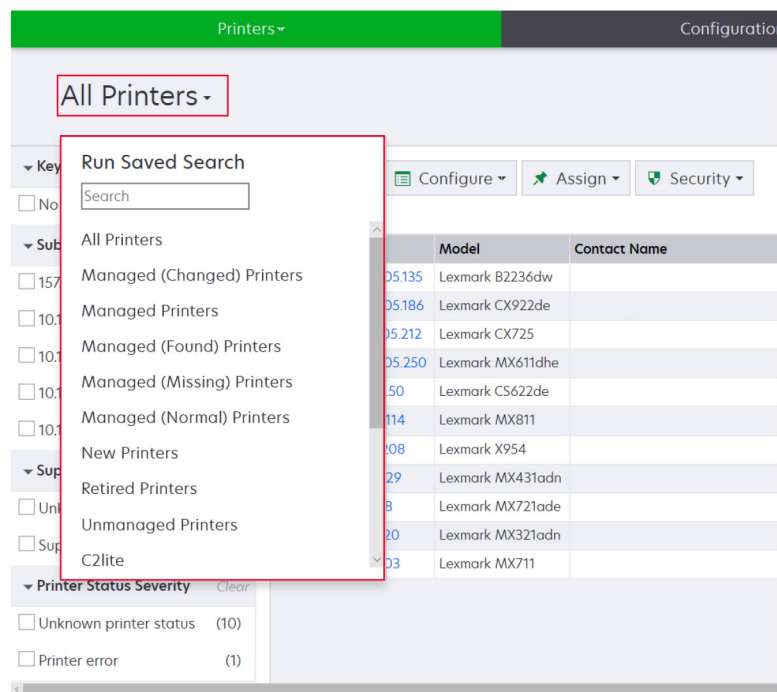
Printers

Configuratio

All Printers

Key

No

Sub

157

10.1

10.1

10.1

10.1

Sup

Unk

Sup

Run Saved Search

Search

All Printers

Managed (Changed) Printers

Managed Printers

Managed (Found) Printers

Managed (Missing) Printers

Managed (Normal) Printers

New Printers

Retired Printers

Unmanaged Printers

C2lite

Configure

Assign

Security

| | Model | Contact Name |
|---|---|---|
| 05.135 | Lexmark B2236dw | |
| 05.186 | Lexmark CX922de | |
| 05.212 | Lexmark CX725 | |
| 05.250 | Lexmark MX611dhe | |
| .50 | Lexmark CS622de | |
| 114 | Lexmark MX811 | |
| 208 | Lexmark X954 | |
| 29 | Lexmark MX431adn | |
| 8 | Lexmark MX721ade | |
| 20 | Lexmark MX321adn | |
| 03 | Lexmark MX711 | |

Printer Status Severity

Clear

Unknown printer status (10)

Printer error (1)